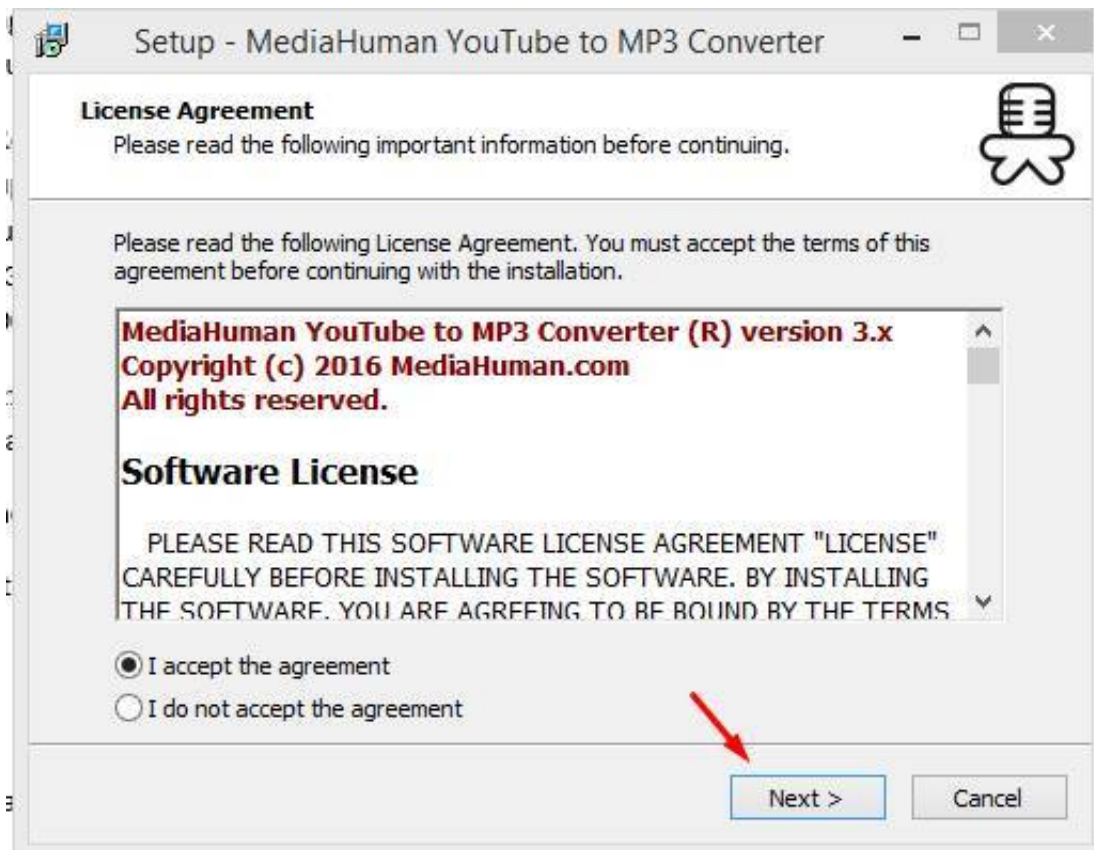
Setup - MediaHuman YouTube to MP3 Converter

License Agreement
Please read the following important information before continuing.

Please read the following License Agreement. You must accept the terms of this agreement before continuing with the installation.

MediaHuman YouTube to MP3 Converter (R) version 3.x
Copyright (c) 2016 MediaHuman.com
All rights reserved.

Software License

PLEASE READ THIS SOFTWARE LICENSE AGREEMENT "LICENSE" CAREFULLY BEFORE INSTALLING THE SOFTWARE. BY INSTALLING THE SOFTWARE, YOU ARE AGREEING TO BE BOUND BY THE TERMS

I accept the agreement
I do not accept the agreement

Next >
Cancel